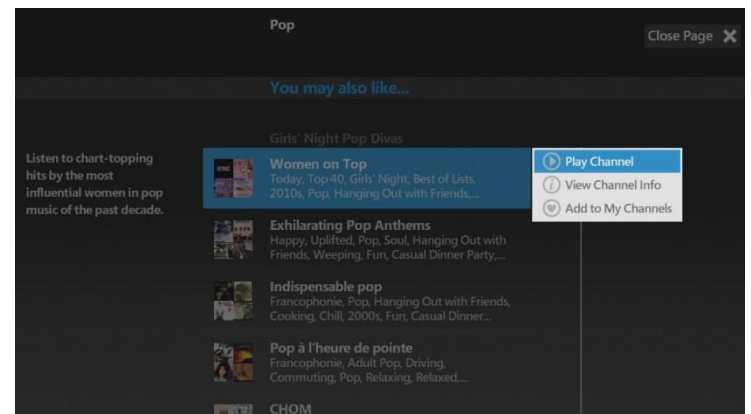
Pop

Close Page

You may also like...

Girls' Night Pop Divas

Listen to chart-topping hits by the most influential women in pop music of the past decade.

Women on Top
Today, Top 40, Girls' Night, Best of Lists, 2010s, Pop, Hanging Out with Friends,...

Play Channel
View Channel Info
Add to My Channels

Exhilarating Pop Anthems
Happy, Uplifted, Pop, Soul, Hanging Out with Friends, Weeping, Fun, Casual Dinner Party,...

Indispensable pop
Francophonie, Pop, Hanging Out with Friends, Cooking, Chill, 2000s, Fun, Casual Dinner...

Pop à l'heure de pointe
Francophonie, Adult Pop, Driving, Commuting, Pop, Relaxing, Relaxed,...

CHOM